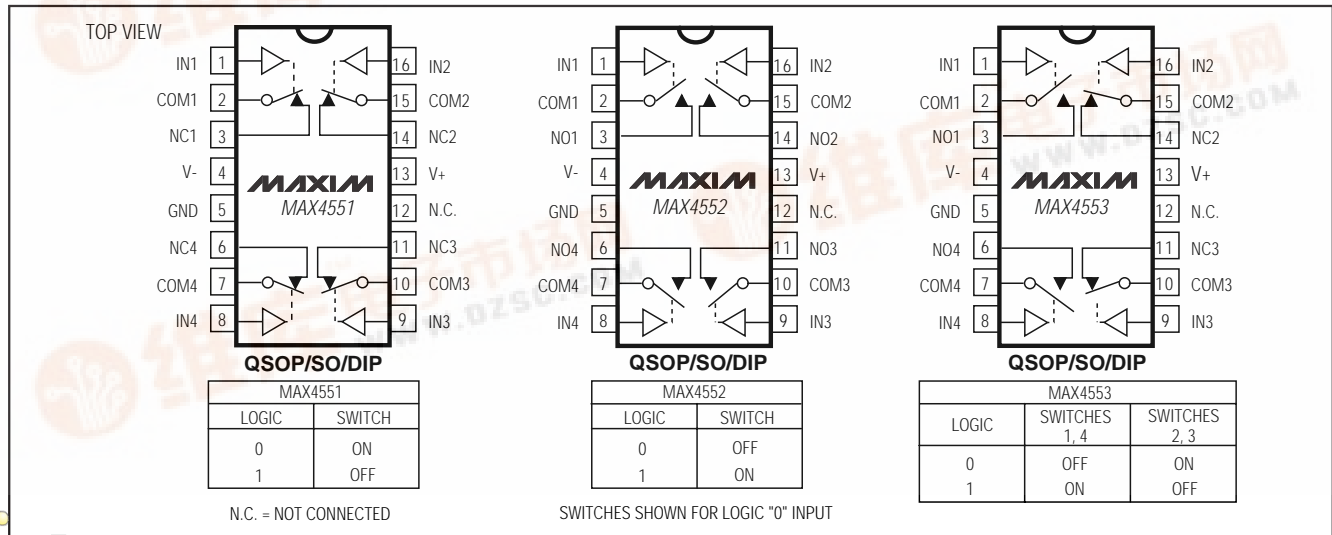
TOP VIEW

IN1 1
COM1 2
NC1 3
V- 4
GND 5
NC4 6
COM4 7
IN4 8
16 IN2
15 COM2
14 NC2
13 V+
12 N.C.
11 NC3
10 COM3
9 IN3

MAXIM
MAX4551

QSOP/SO/DIP

| MAX4551 | |
|---|---|
| LOGIC | SWITCH |
| 0 | ON |
| 1 | OFF |

N.C. = NOT CONNECTED

IN1 1
COM1 2
NO1 3
V- 4
GND 5
NO4 6
COM4 7
IN4 8
16 IN2
15 COM2
14 NO2
13 V+
12 N.C.
11 NO3
10 COM3
9 IN3

MAXIM
MAX4552

QSOP/SO/DIP

| MAX4552 | |
|---|---|
| LOGIC | SWITCH |
| 0 | OFF |
| 1 | ON |

SWITCHES SHOWN FOR LOGIC "0" INPUT

IN1 1
COM1 2
NO1 3
V- 4
GND 5
NO4 6
COM4 7
IN4 8
16 IN2
15 COM2
14 NC2
13 V+
12 N.C.
11 NC3
10 COM3
9 IN3

MAXIM
MAX4553

QSOP/SO/DIP

| MAX4553 | | |
|---|---|---|
| LOGIC | SWITCHES 1, 4 | SWITCHES 2, 3 |
| 0 | OFF | ON |
| 1 | ON | OFF |